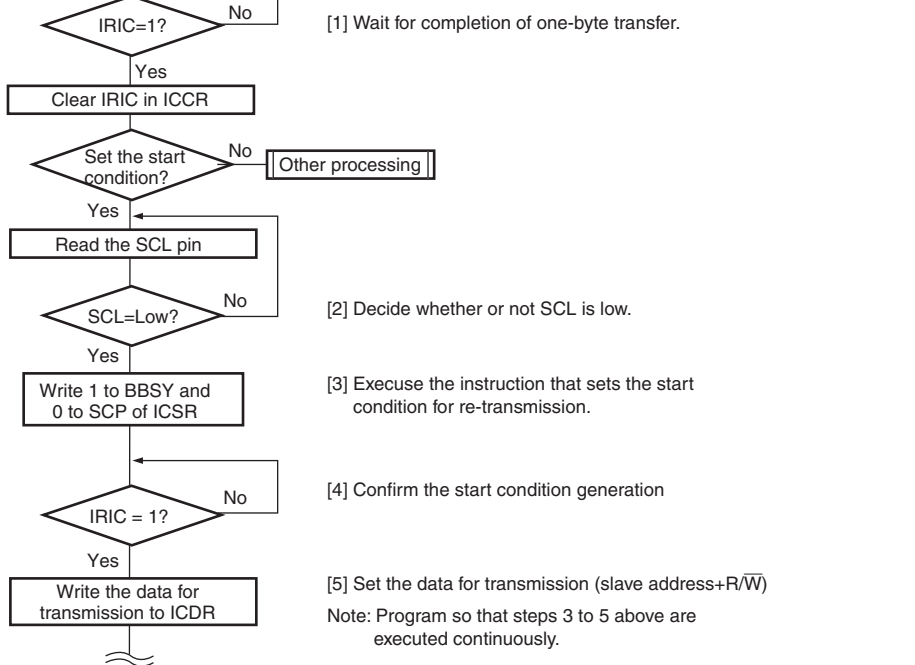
IRIC=1?

No

Yes

Clear IRIC in ICCR

Set the start condition?

No

Other processing

Yes

Read the SCL pin

SCL=Low?

No

Yes

Write 1 to BBSY and 0 to SCP of ICSR

IRIC = 1?

No

Yes

Write the data for transmission to ICDR

[1] Wait for completion of one-byte transfer.

[2] Decide whether or not SCL is low.

[3] Execuse the instruction that sets the start condition for re-transmission.

[4] Confirm the start condition generation

[5] Set the data for transmission (slave address+R/$\overline{W}$)

Note: Program so that steps 3 to 5 above are executed continuously.